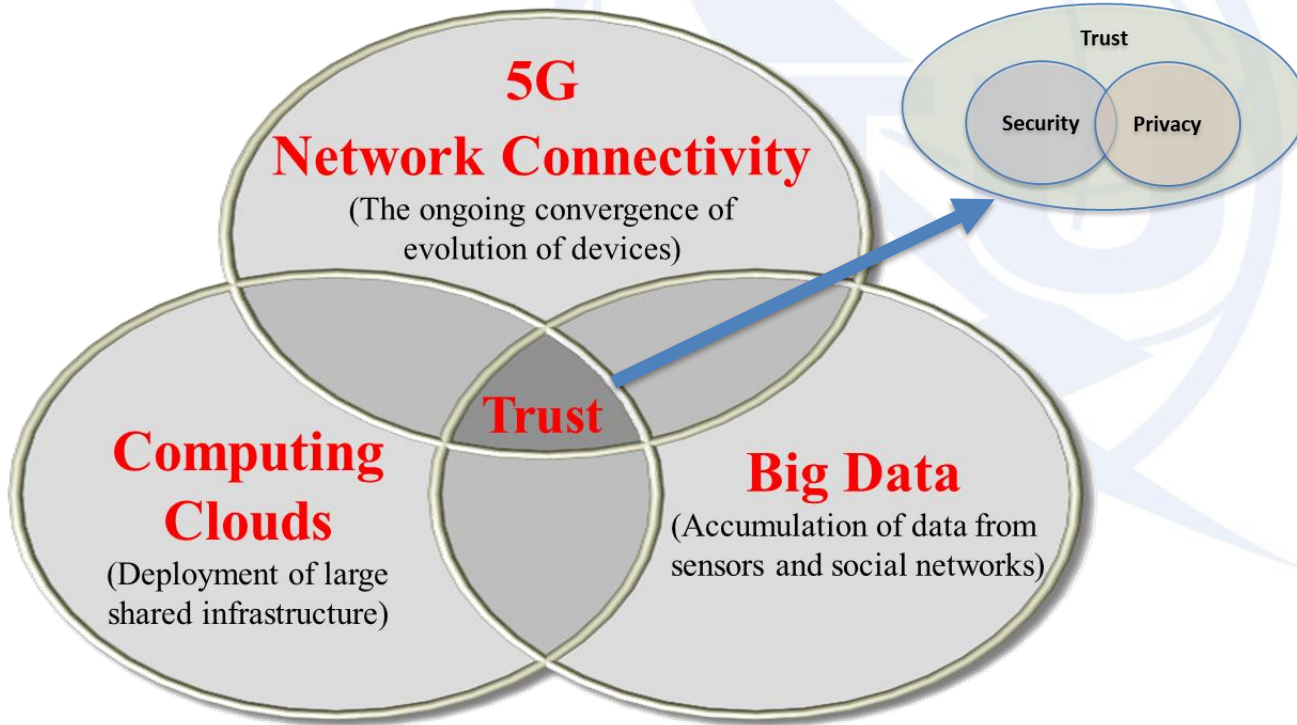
5G
Network Connectivity
(The ongoing convergence of evolution of devices)

Trust

Security

Privacy

Trust

Computing Clouds
(Deployment of large shared infrastructure)

Big Data
(Accumulation of data from sensors and social networks)